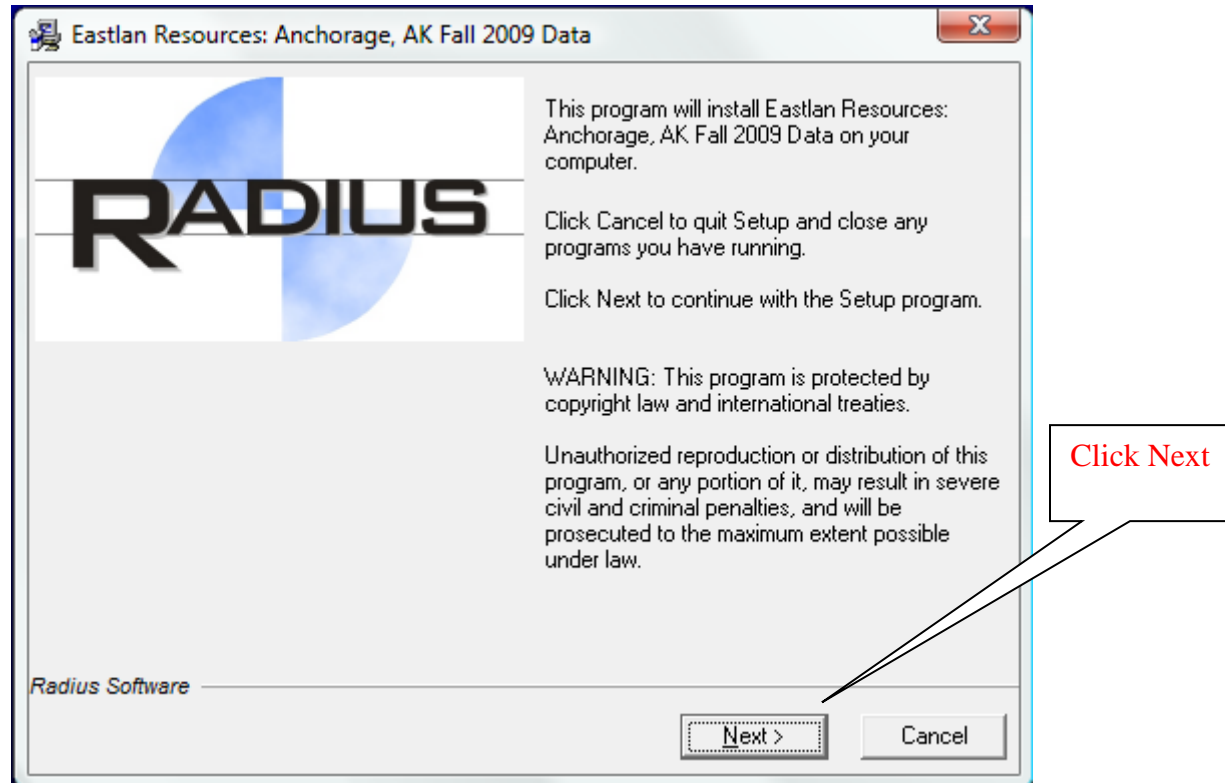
Eastlan Resources: Anchorage, AK Fall 2009 Data

RADIUS

This program will install Eastlan Resources: Anchorage, AK Fall 2009 Data on your computer.

Click Cancel to quit Setup and close any programs you have running.

Click Next to continue with the Setup program.

WARNING: This program is protected by copyright law and international treaties.

Unauthorized reproduction or distribution of this program, or any portion of it, may result in severe civil and criminal penalties, and will be prosecuted to the maximum extent possible under law.

Click Next

Radius Software

Next >

Cancel